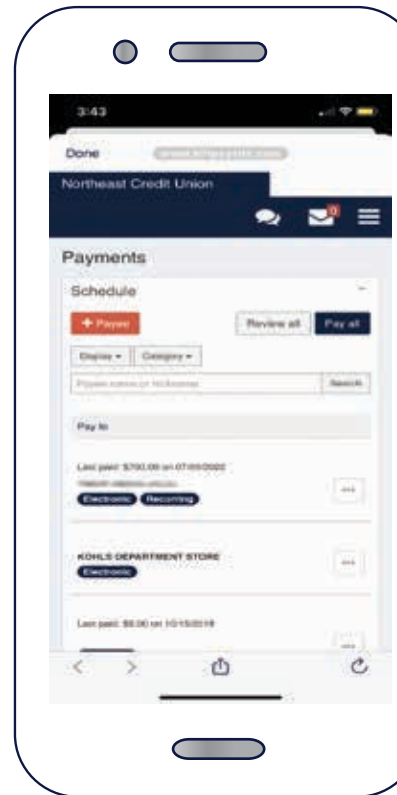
3:43

Done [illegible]

Northeast Credit Union

0

Payments

Schedule

+ Payee

Review all

Pay all

Display ▾

Category ▾

Payee name or nickname

Search

Pay to

Last paid: $700.00 on 07/05/2022

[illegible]

Electronic

Recurring

...

KOHLS DEPARTMENT STORE

Electronic

...

Last paid: $0.00 on 10/15/2019

...